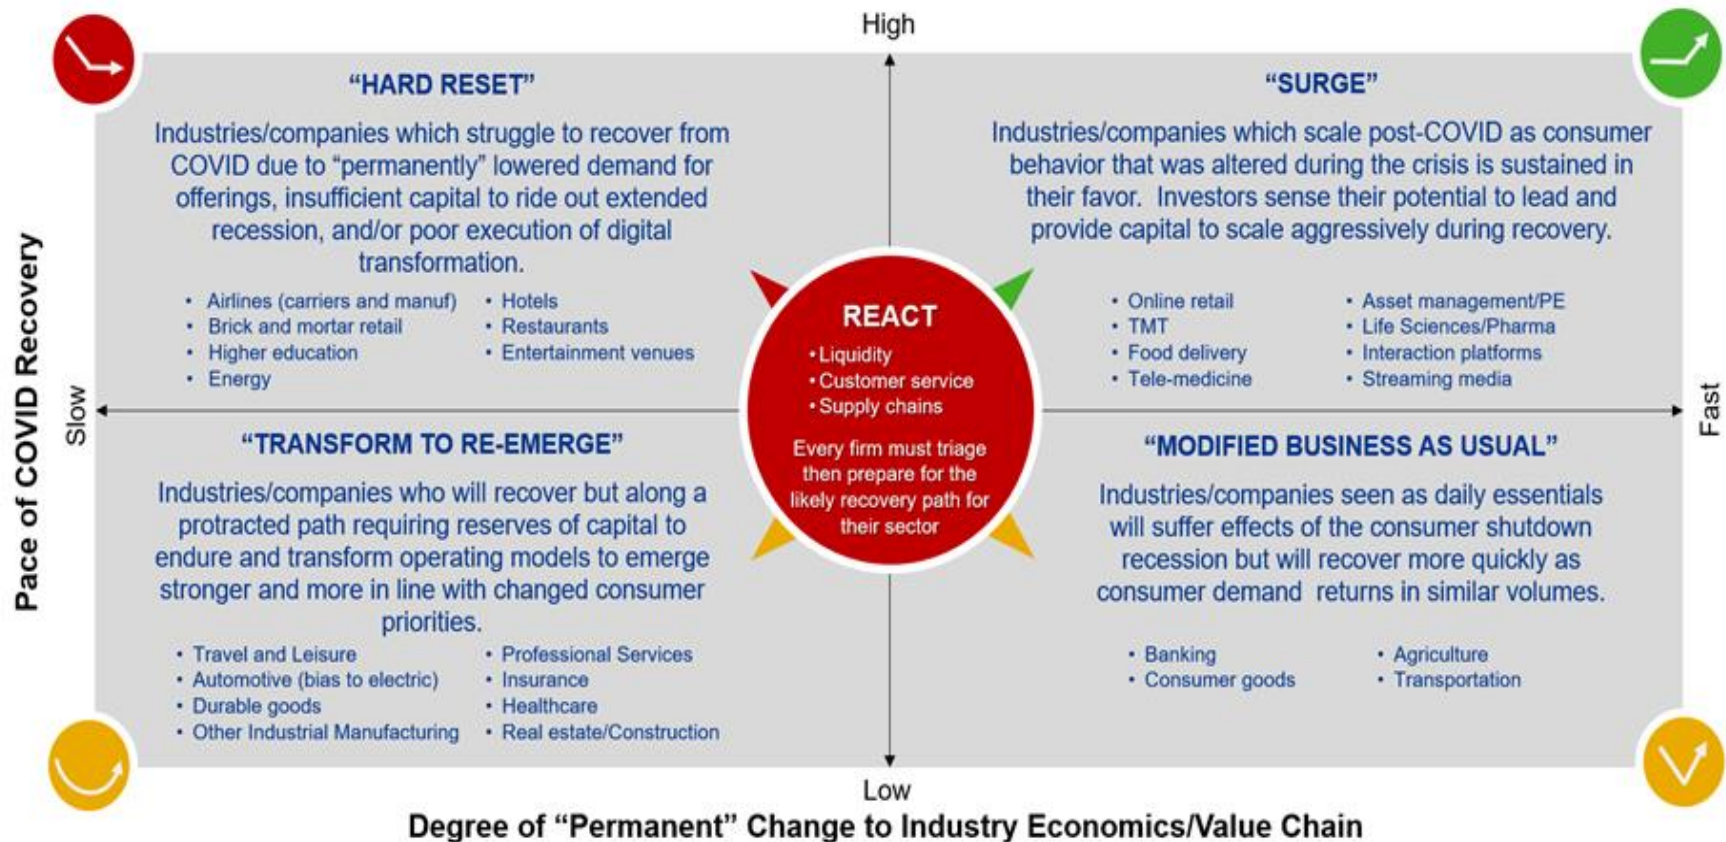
High

"HARD RESET"

Industries/companies which struggle to recover from COVID due to "permanently" lowered demand for offerings, insufficient capital to ride out extended recession, and/or poor execution of digital transformation.

- Airlines (carriers and manuf)
- Brick and mortar retail
- Higher education
- Energy

- Hotels
- Restaurants
- Entertainment venues

"SURGE"

Industries/companies which scale post-COVID as consumer behavior that was altered during the crisis is sustained in their favor. Investors sense their potential to lead and provide capital to scale aggressively during recovery.

- Online retail
- TMT
- Food delivery
- Tele-medicine

- Asset management/PE
- Life Sciences/Pharma
- Interaction platforms
- Streaming media

REACT
- Liquidity
- Customer service
- Supply chains

Every firm must triage then prepare for the likely recovery path for their sector

Pace of COVID Recovery

Slow

Fast

"TRANSFORM TO RE-EMERGE"

Industries/companies who will recover but along a protracted path requiring reserves of capital to endure and transform operating models to emerge stronger and more in line with changed consumer priorities.

- Travel and Leisure
- Automotive (bias to electric)
- Durable goods
- Other Industrial Manufacturing

- Professional Services
- Insurance
- Healthcare
- Real estate/Construction

"MODIFIED BUSINESS AS USUAL"

Industries/companies seen as daily essentials will suffer effects of the consumer shutdown recession but will recover more quickly as consumer demand returns in similar volumes.

- Banking
- Consumer goods

- Agriculture
- Transportation

Low

Degree of "Permanent" Change to Industry Economics/Value Chain